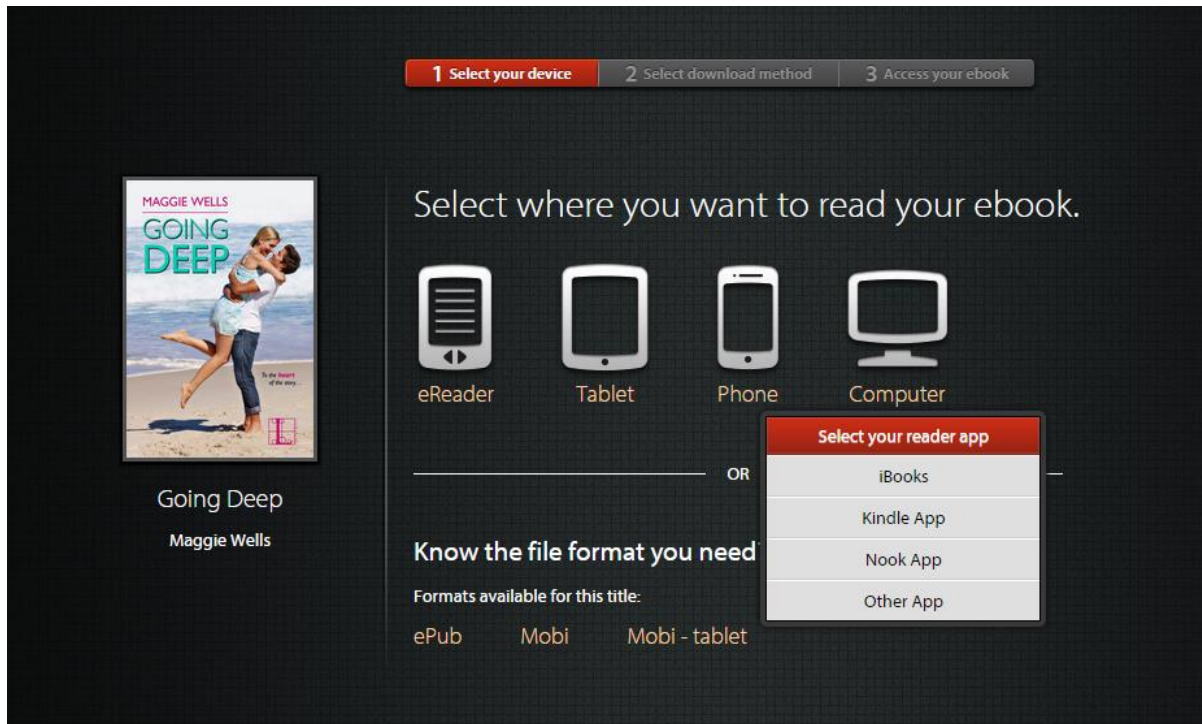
1 Select your device
2 Select download method
3 Access your ebook

MAGGIE WELLS
GOING DEEP
To the heart of the story...

Going Deep
Maggie Wells

Select where you want to read your ebook.

eReader
Tablet
Phone
Computer

Select your reader app
iBooks
Kindle App
Nook App
Other App

OR

Know the file format you need

Formats available for this title:
ePub
Mobi
Mobi - tablet